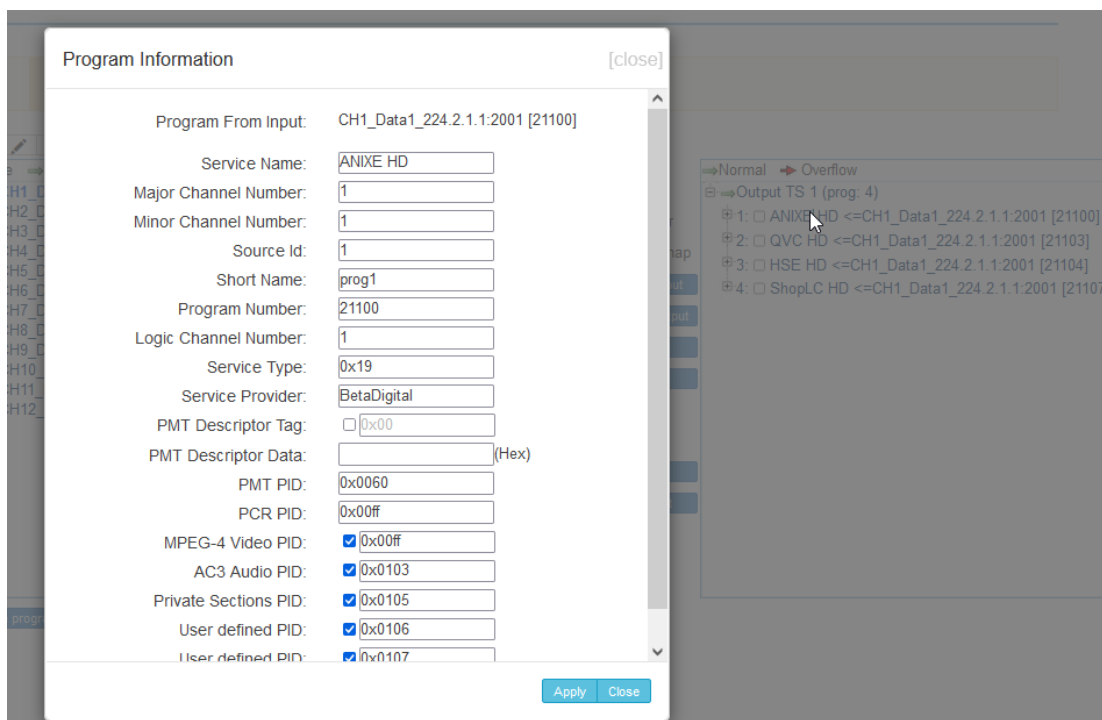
Program Information [close]

Program From Input: CH1_Data1_224.2.1.1:2001 [21100]

Service Name: ANIXE HD
Major Channel Number: 1
Minor Channel Number: 1
Source Id: 1
Short Name: prog1
Program Number: 21100
Logic Channel Number: 1
Service Type: 0x19
Service Provider: BetaDigital
PMT Descriptor Tag: 0x00
PMT Descriptor Data: (Hex)
PMT PID: 0x0060
PCR PID: 0x00ff
MPEG-4 Video PID: 0x00ff
AC3 Audio PID: 0x0103
Private Sections PID: 0x0105
User defined PID: 0x0106
User defined PID: 0x0107

Apply Close

Normal Overflow
Output TS 1 (prog: 4)
1: ANIXE HD <=CH1_Data1_224.2.1.1:2001 [21100]
2: QVC HD <=CH1_Data1_224.2.1.1:2001 [21103]
3: HSE HD <=CH1_Data1_224.2.1.1:2001 [21104]
4: ShopLC HD <=CH1_Data1_224.2.1.1:2001 [2110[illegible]

H1_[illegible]
H2_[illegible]
H3_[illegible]
H4_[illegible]
H5_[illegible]
H6_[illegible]
H7_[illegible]
H8_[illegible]
H9_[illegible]
H10_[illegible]
H11_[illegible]
H12_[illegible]
progr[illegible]